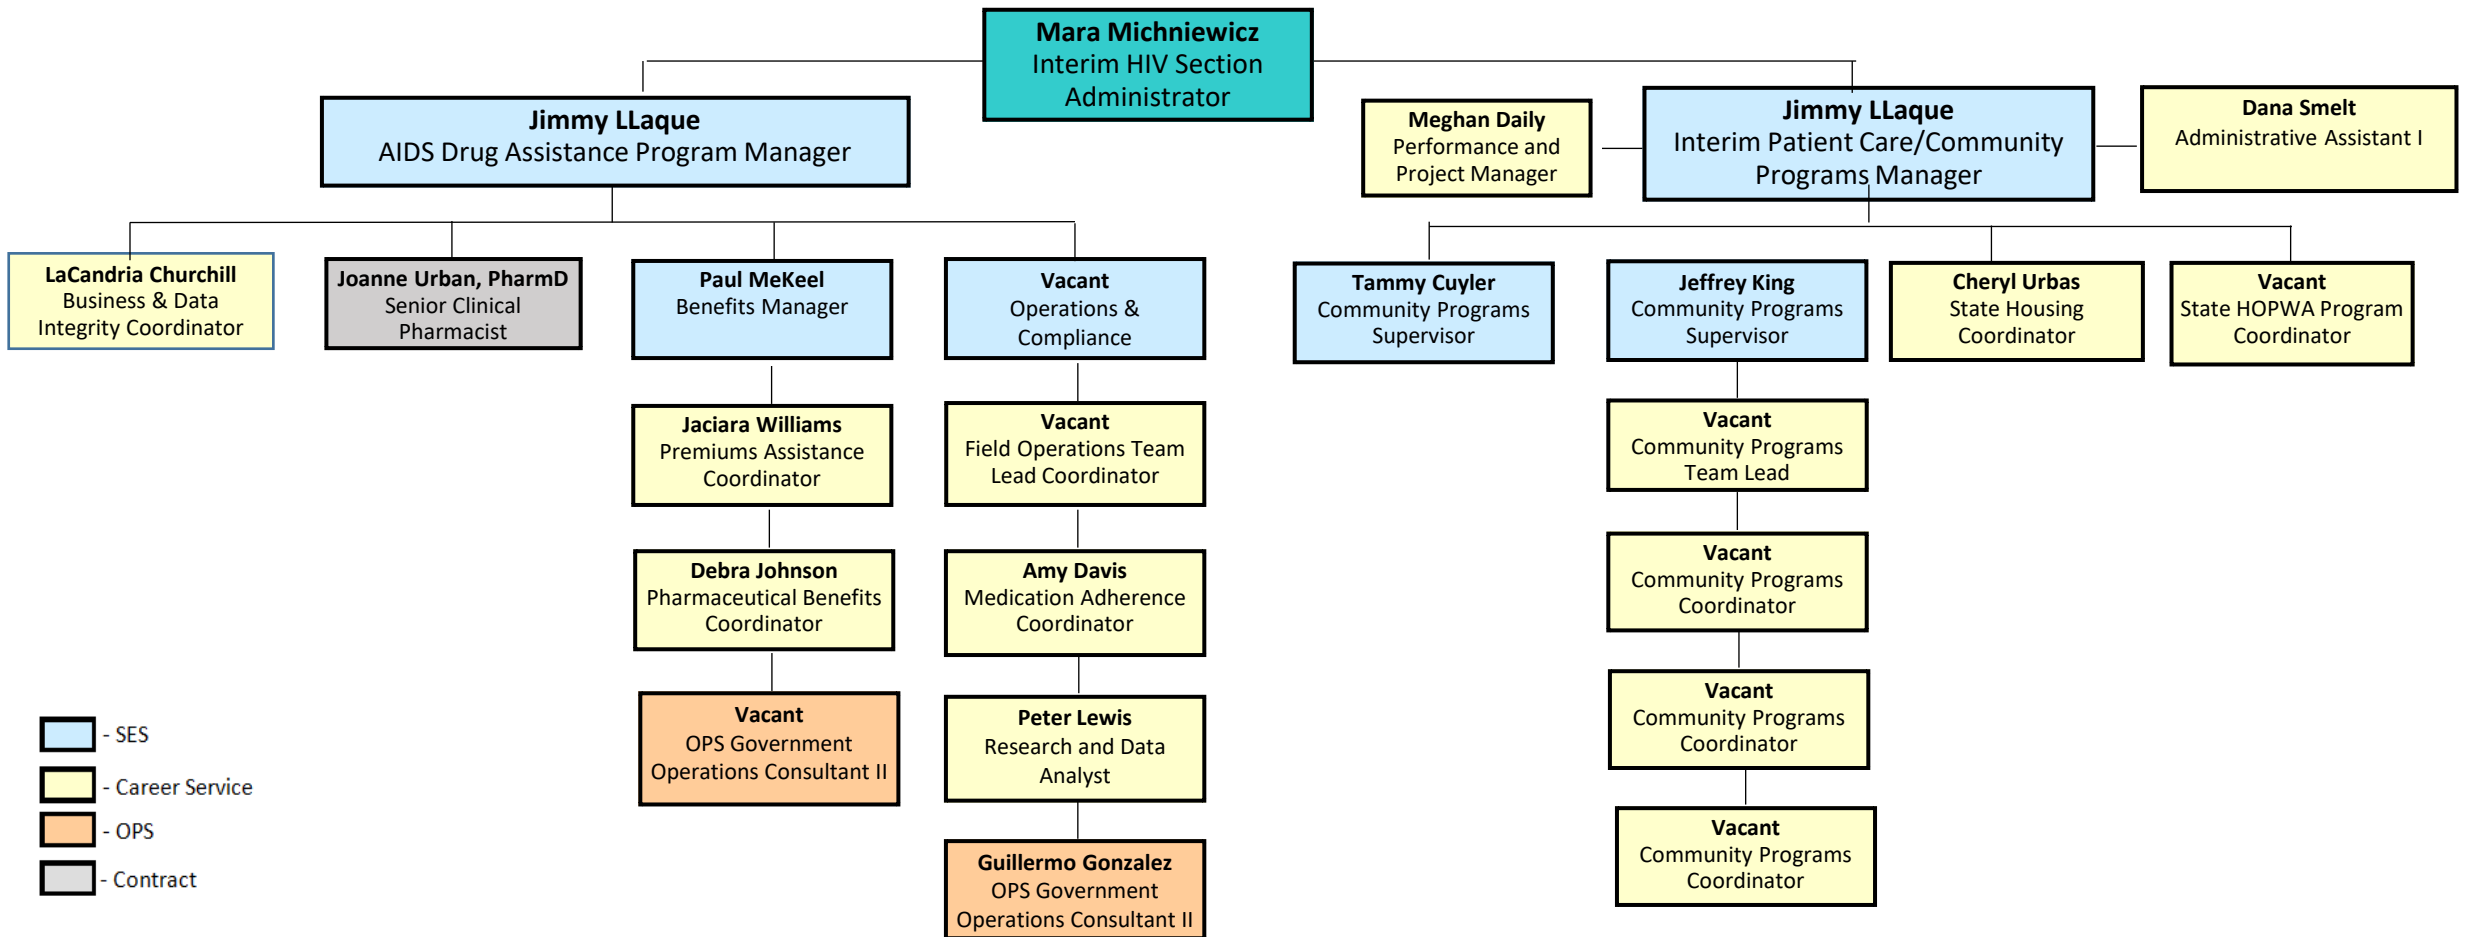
Mara Michniewicz
Interim HIV Section Administrator

Jimmy LLaque
AIDS Drug Assistance Program Manager

LaCandria Churchill
Business & Data Integrity Coordinator

Joanne Urban, PharmD
Senior Clinical Pharmacist

Paul MeKeel
Benefits Manager

Jaciara Williams
Premiums Assistance Coordinator

Debra Johnson
Pharmaceutical Benefits Coordinator

Vacant
OPS Government Operations Consultant II

Vacant
Operations & Compliance

Vacant
Field Operations Team Lead Coordinator

Amy Davis
Medication Adherence Coordinator

Peter Lewis
Research and Data Analyst

Guillermo Gonzalez
OPS Government Operations Consultant II

Meghan Daily
Performance and Project Manager

Jimmy LLaque
Interim Patient Care/Community Programs Manager

Dana Smelt
Administrative Assistant I

Tammy Cuyler
Community Programs Supervisor

Jeffrey King
Community Programs Supervisor

Vacant
Community Programs Team Lead

Vacant
Community Programs Coordinator

Vacant
Community Programs Coordinator

Vacant
Community Programs Coordinator

Cheryl Urbas
State Housing Coordinator

Vacant
State HOPWA Program Coordinator

- SES
- Career Service
- OPS
- Contract